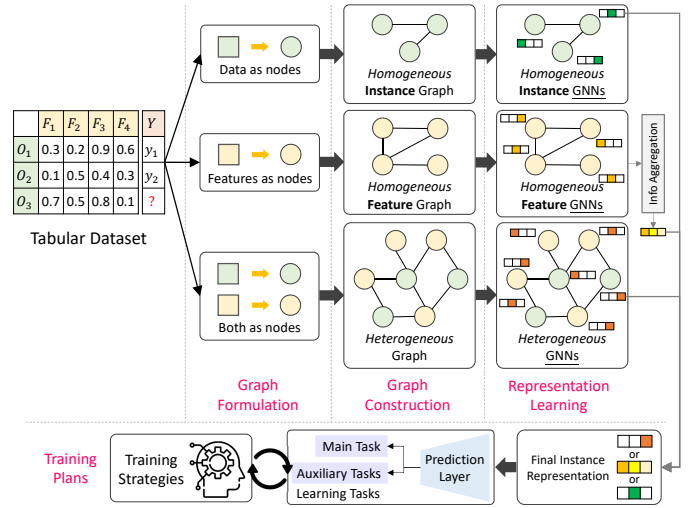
| | $F_1$ | $F_2$ | $F_3$ | $F_4$ | $Y$ |
|---|---|---|---|---|---|
| $O_1$ | 0.3 | 0.2 | 0.9 | 0.6 | $y_1$ |
| $O_2$ | 0.1 | 0.5 | 0.4 | 0.3 | $y_2$ |
| $O_3$ | 0.7 | 0.5 | 0.8 | 0.1 | ? |

Tabular Dataset

Data as nodes

Features as nodes

Both as nodes

Homogeneous Instance Graph

Homogeneous Feature Graph

Heterogeneous Graph

Homogeneous Instance GNNs

Homogeneous Feature GNNs

Heterogeneous GNNs

Info Aggregation

Graph Formulation

Graph Construction

Representation Learning

Training Plans

Training Strategies

Main Task

Auxiliary Tasks

Learning Tasks

Prediction Layer

Final Instance Representation

or

or